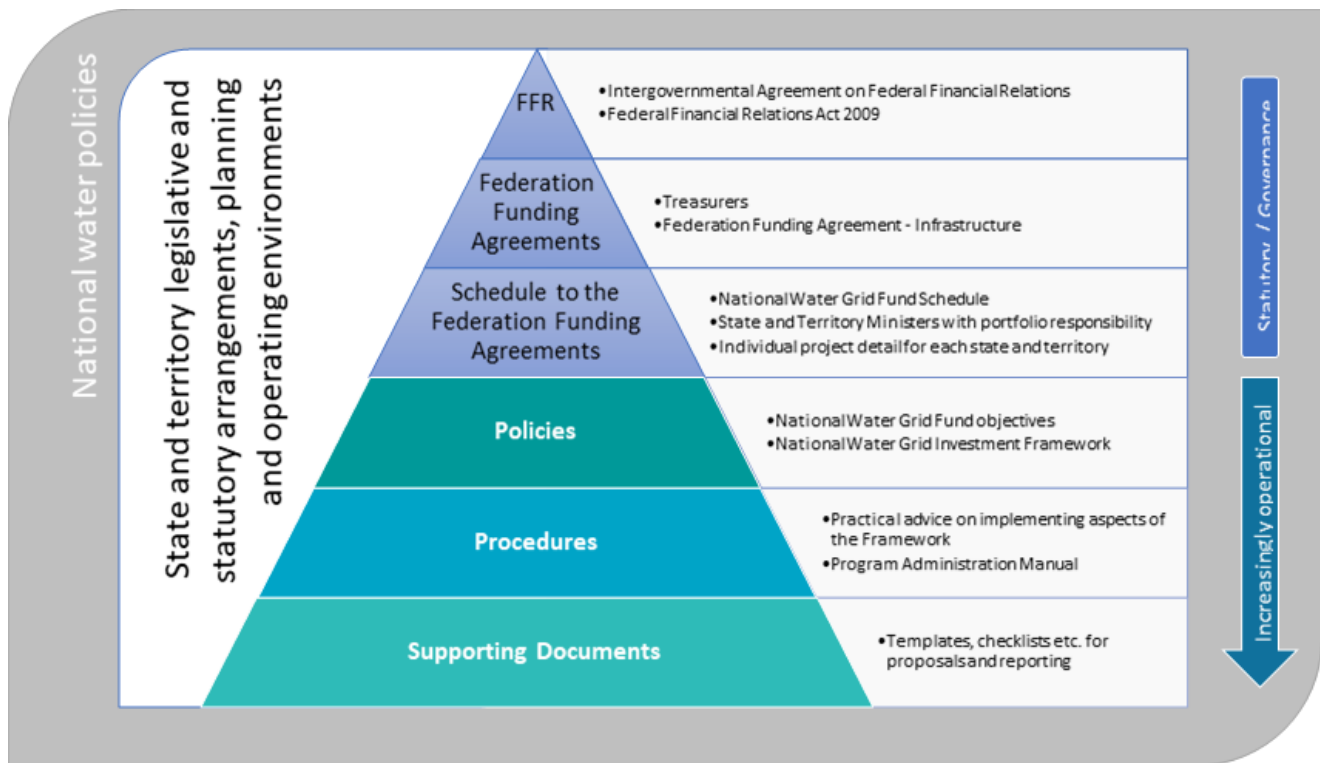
National water policies

State and territory legislative and statutory arrangements, planning and operating environments

FFR

•Intergovernmental Agreement on Federal Financial Relations
•Federal Financial Relations Act 2009

Federation Funding Agreements

•Treasurers
•Federation Funding Agreement - Infrastructure

Schedule to the Federation Funding Agreements

•National Water Grid Fund Schedule
•State and Territory Ministers with portfolio responsibility
•Individual project detail for each state and territory

Policies

•National Water Grid Fund objectives
•National Water Grid Investment Framework

Procedures

•Practical advice on implementing aspects of the Framework
•Program Administration Manual

Supporting Documents

•Templates, checklists etc. for proposals and reporting

Statutory / Governance

Increasingly operational